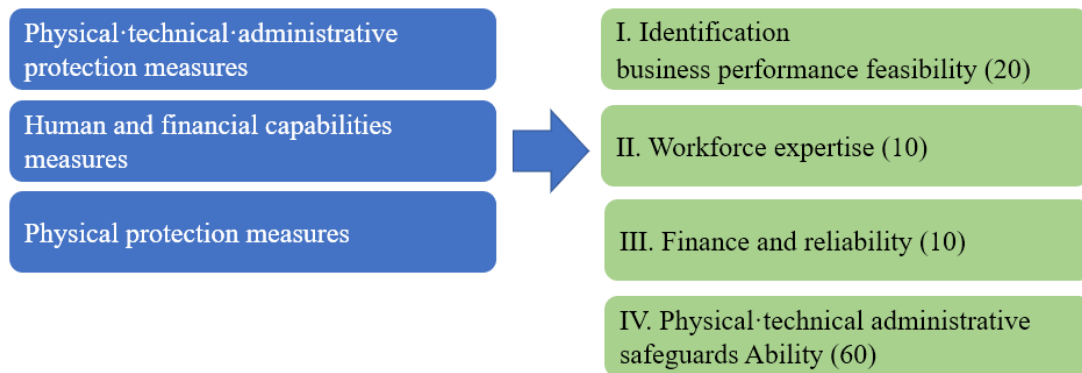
Physical·technical·administrative protection measures

Human and financial capabilities measures

Physical protection measures

I. Identification
business performance feasibility (20)

II. Workforce expertise (10)

III. Finance and reliability (10)

IV. Physical·technical administrative safeguards Ability (60)